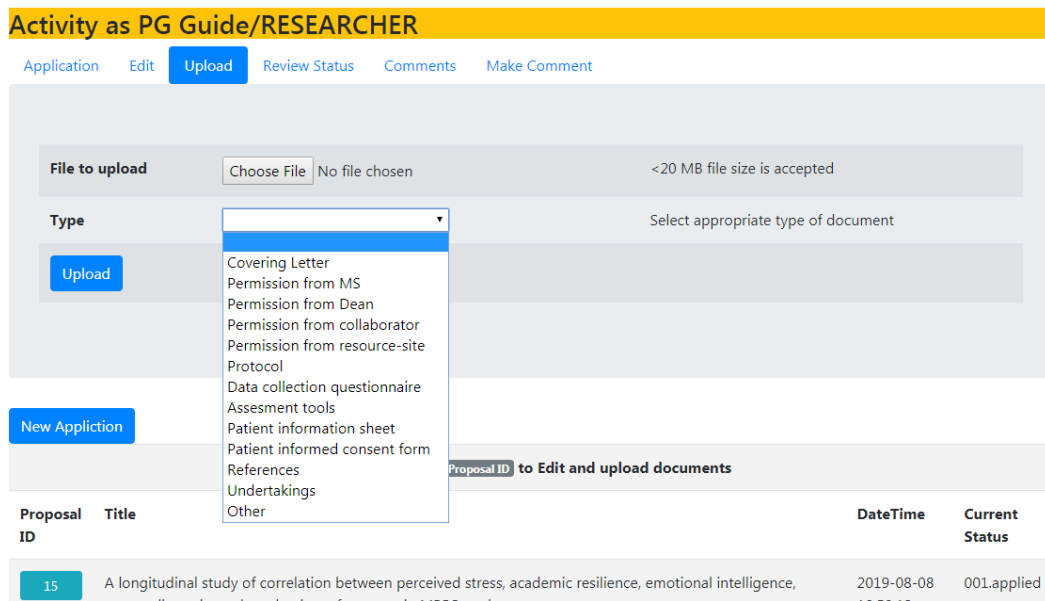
Activity as PG Guide/RESEARCHER

Application Edit Upload Review Status Comments Make Comment

File to upload Choose File No file chosen <20 MB file size is accepted

Type Select appropriate type of document

Upload

Covering Letter
Permission from MS
Permission from Dean
Permission from collaborator
Permission from resource-site
Protocol
Data collection questionnaire
Assesment tools
Patient information sheet
Patient informed consent form
References
Undertakings
Other

New Appliction

Proposal ID to Edit and upload documents

| Proposal ID | Title | DateTime | Current Status |
|---|---|---|---|
| 15 | A longitudinal study of correlation between perceived stress, academic resilience, emotional intelligence, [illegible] | 2019-08-08 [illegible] | 001.applied |